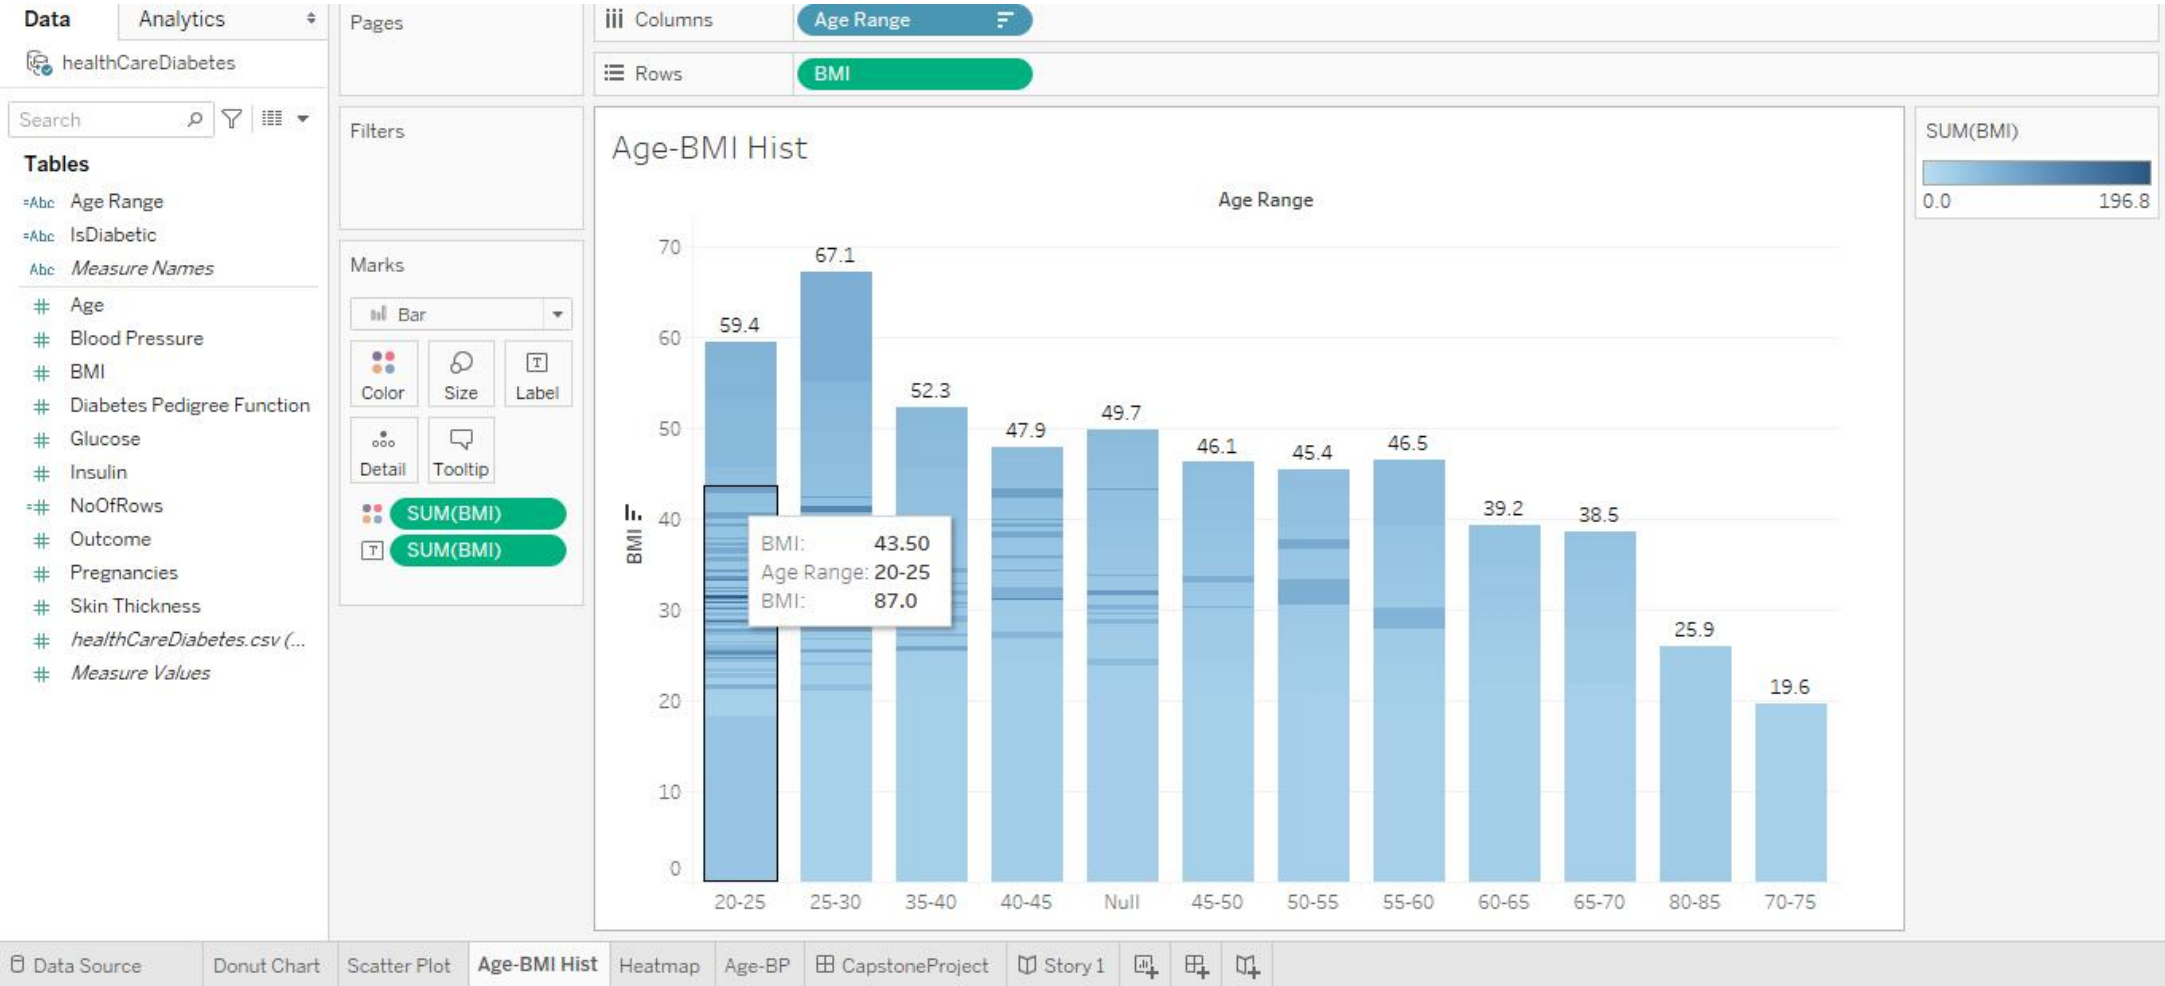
Data Analytics
healthCareDiabetes
Search
Tables
Age Range
IsDiabetic
Measure Names
Age
Blood Pressure
BMI
Diabetes Pedigree Function
Glucose
Insulin
NoOfRows
Outcome
Pregnancies
Skin Thickness
healthCareDiabetes.csv (...
Measure Values

Pages
Filters
Marks
Bar
Color Size Label
Detail Tooltip
SUM(BMI)
SUM(BMI)

Columns Age Range
Rows BMI

Age-BMI Hist
Age Range
BMI
70
60
50
40
30
20
10
0
59.4 67.1 52.3 47.9 49.7 46.1 45.4 46.5 39.2 38.5 25.9 19.6
20-25 25-30 35-40 40-45 Null 45-50 50-55 55-60 60-65 65-70 80-85 70-75

BMI: 43.50
Age Range: 20-25
BMI: 87.0

SUM(BMI)
0.0 196.8

Data Source | Donut Chart | Scatter Plot | Age-BMI Hist | Heatmap | Age-BP | CapstoneProject | Story 1